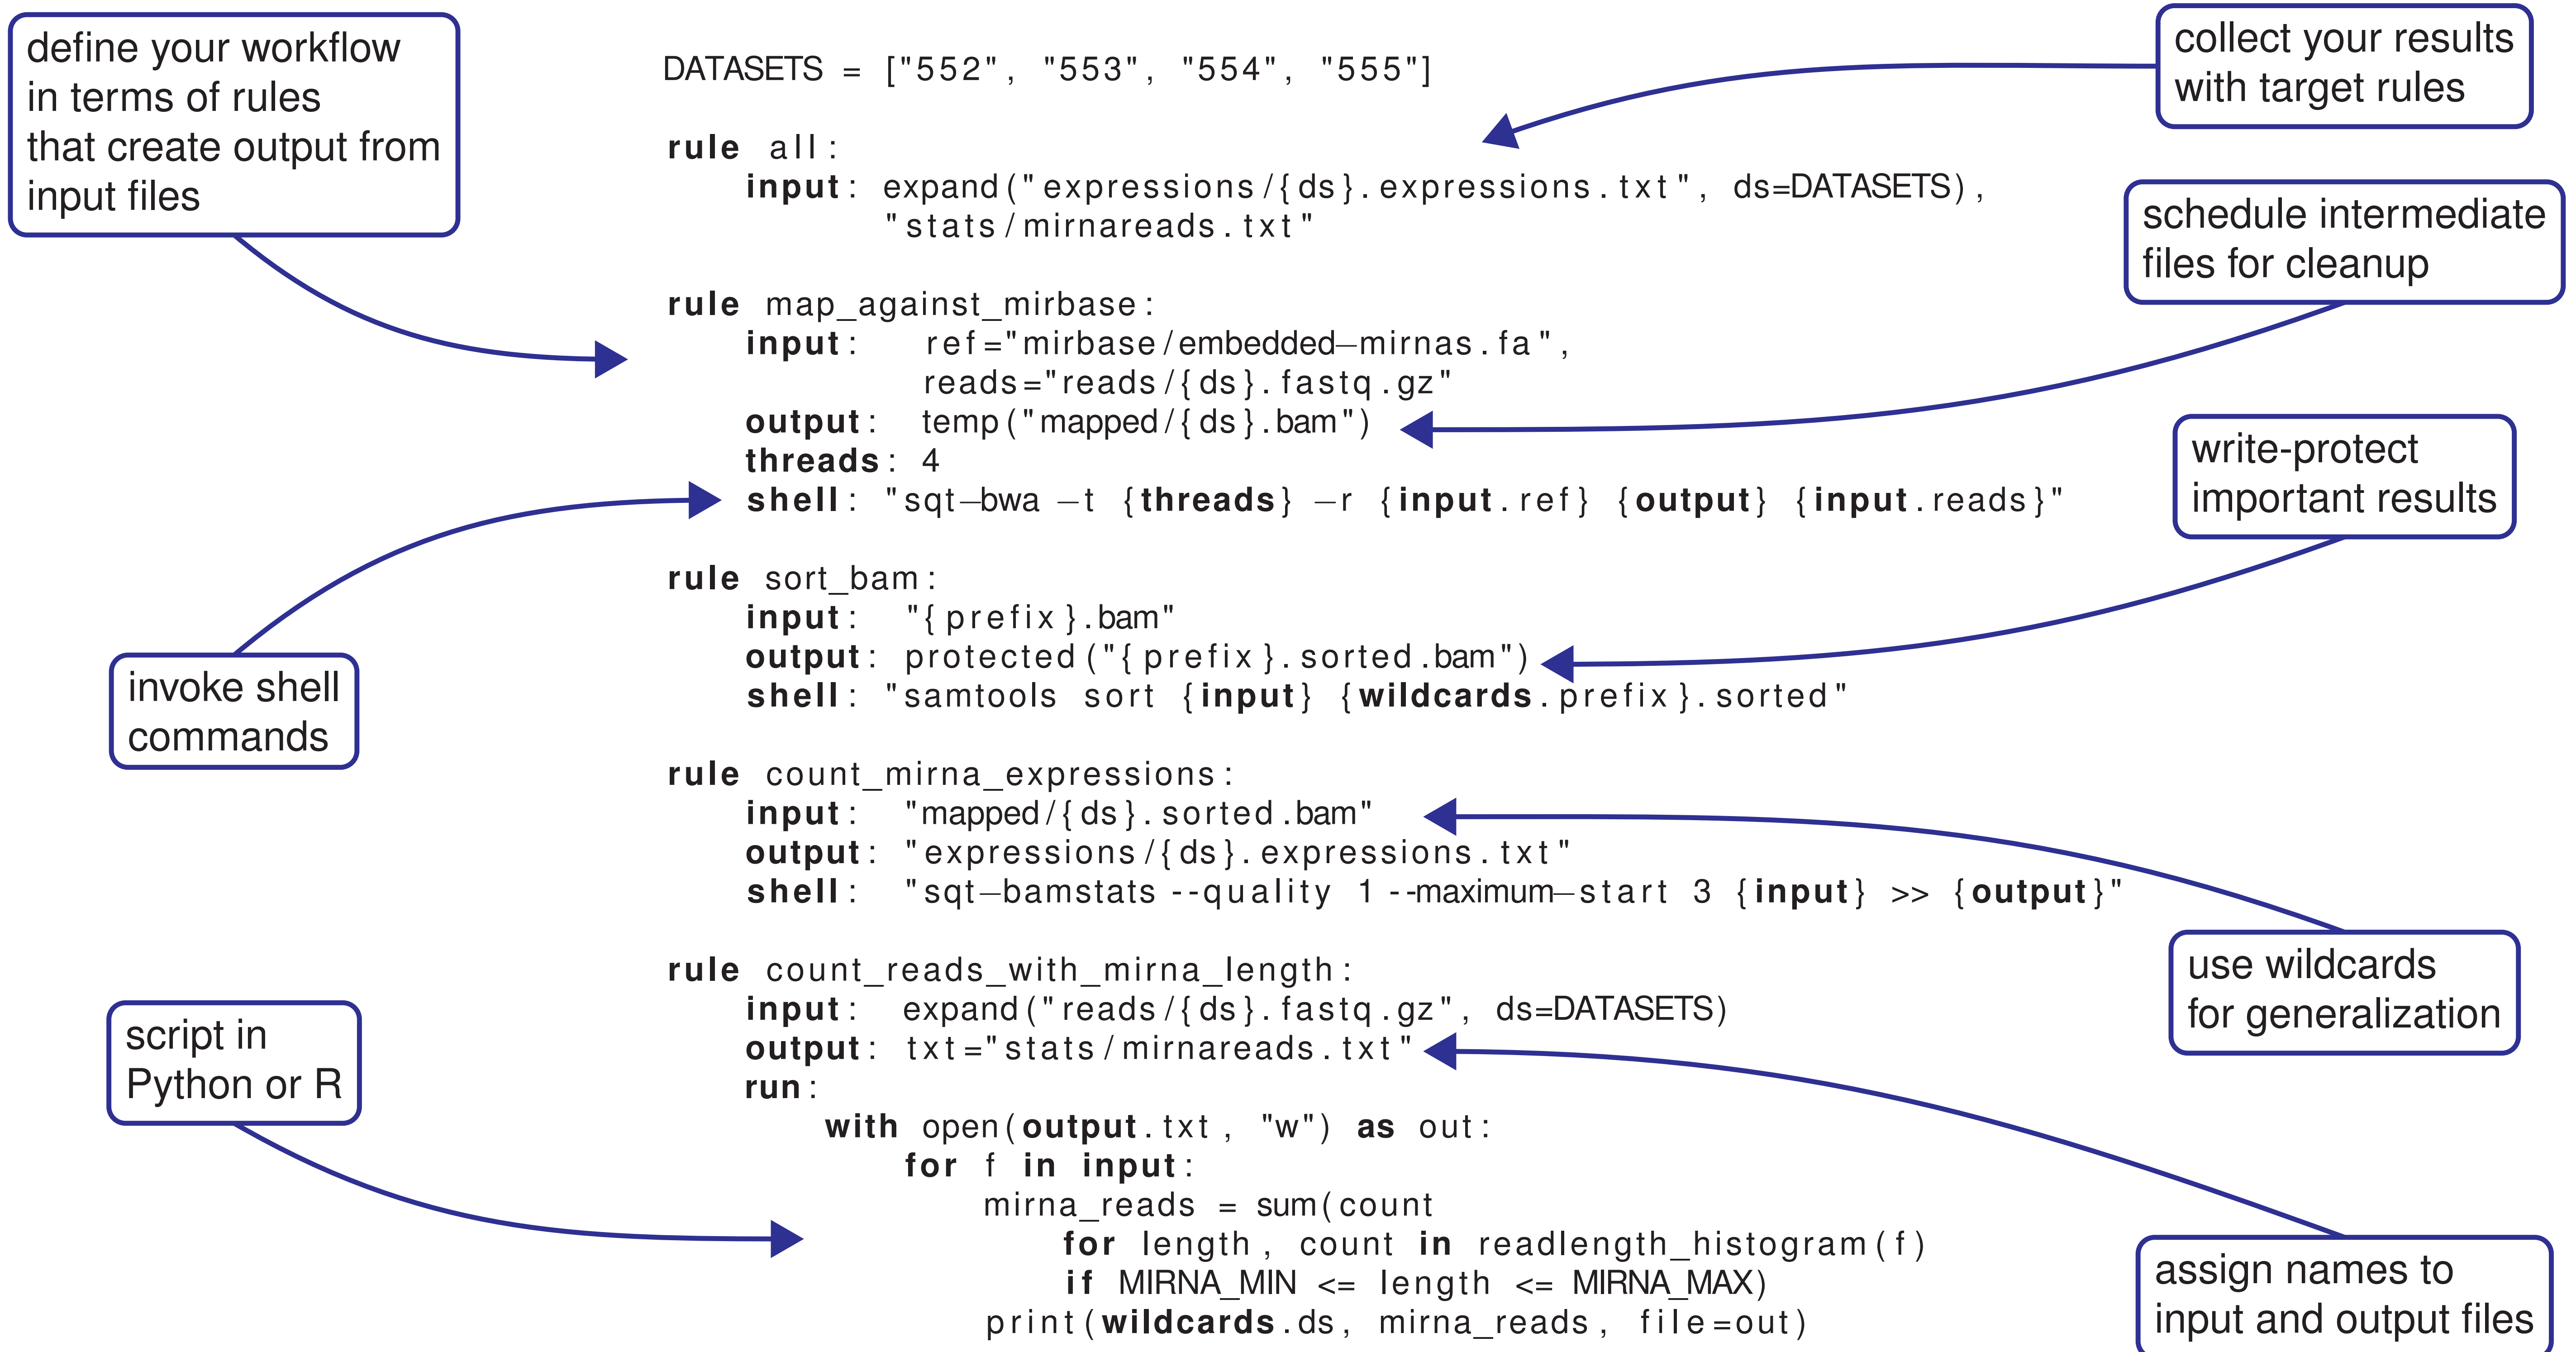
define your workflow in terms of rules that create output from input files

collect your results with target rules

DATASETS = ["552", "553", "554", "555"]

rule all:
    input: expand("expressions/{ds}.expressions.txt", ds=DATASETS),
           "stats/mirnareads.txt"

schedule intermediate files for cleanup

rule map_against_mirbase:
    input: ref="mirbase/embedded–mirnas.fa",
           reads="reads/{ds}.fastq.gz"
    output: temp("mapped/{ds}.bam")
    threads: 4
    shell: "sqt–bwa –t {threads} –r {input.ref} {output} {input.reads}"

write-protect important results

invoke shell commands

rule sort_bam:
    input: "{prefix}.bam"
    output: protected("{prefix}.sorted.bam")
    shell: "samtools sort {input} {wildcards.prefix}.sorted"

rule count_mirna_expressions:
    input: "mapped/{ds}.sorted.bam"
    output: "expressions/{ds}.expressions.txt"
    shell: "sqt–bamstats --quality 1 --maximum–start 3 {input} >> {output}"

use wildcards for generalization

script in Python or R

rule count_reads_with_mirna_length:
    input: expand("reads/{ds}.fastq.gz", ds=DATASETS)
    output: txt="stats/mirnareads.txt"
    run:
        with open(output.txt, "w") as out:
            for f in input:
                mirna_reads = sum(count
                    for length, count in readlength_histogram(f)
                    if MIRNA_MIN <= length <= MIRNA_MAX)
                print(wildcards.ds, mirna_reads, file=out)

assign names to input and output files